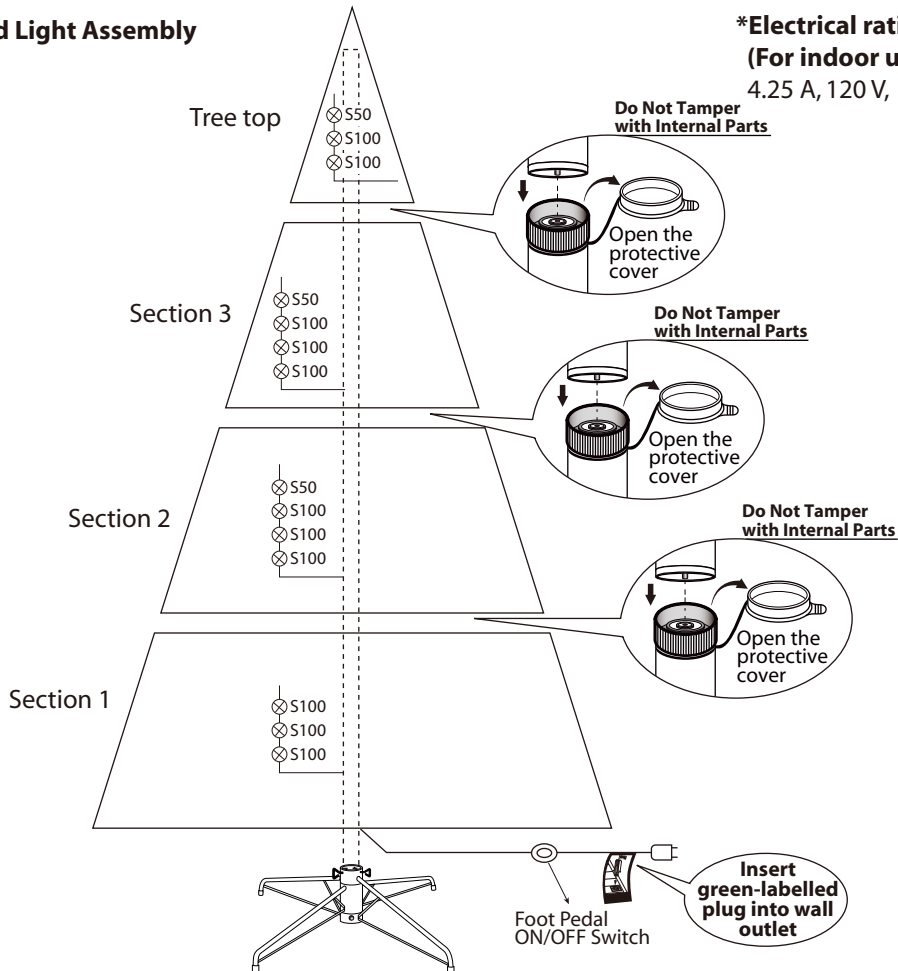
d Light Assembly

*Electrical rati
(For indoor u
4.25 A, 120 V,

Tree top
S50
S100
S100

Do Not Tamper with Internal Parts
Open the protective cover

Section 3
S50
S100
S100
S100

Do Not Tamper with Internal Parts
Open the protective cover

Section 2
S50
S100
S100
S100

Do Not Tamper with Internal Parts
Open the protective cover

Section 1
S100
S100
S100

Foot Pedal ON/OFF Switch

Insert green-labelled plug into wall outlet